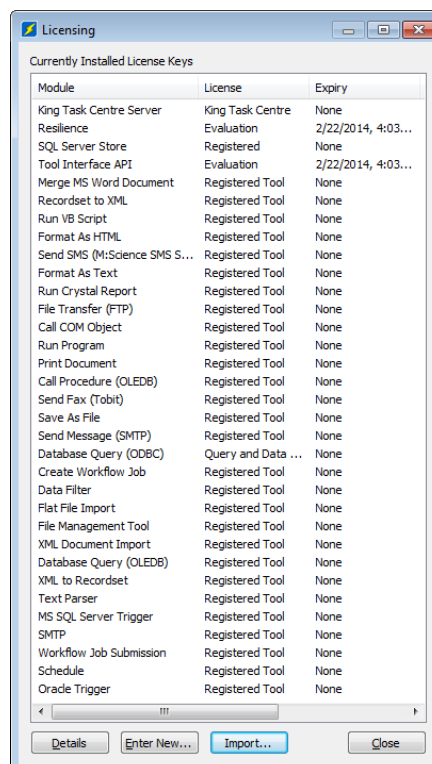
Licensing

Currently Installed License Keys

| Module | License | Expiry |
|---|---|---|
| King Task Centre Server | King Task Centre | None |
| Resilience | Evaluation | 2/22/2014, 4:03... |
| SQL Server Store | Registered | None |
| Tool Interface API | Evaluation | 2/22/2014, 4:03... |
| Merge MS Word Document | Registered Tool | None |
| Recordset to XML | Registered Tool | None |
| Run VB Script | Registered Tool | None |
| Format As HTML | Registered Tool | None |
| Send SMS (M:Science SMS S... | Registered Tool | None |
| Format As Text | Registered Tool | None |
| Run Crystal Report | Registered Tool | None |
| File Transfer (FTP) | Registered Tool | None |
| Call COM Object | Registered Tool | None |
| Run Program | Registered Tool | None |
| Print Document | Registered Tool | None |
| Call Procedure (OLEDB) | Registered Tool | None |
| Send Fax (Tobit) | Registered Tool | None |
| Save As File | Registered Tool | None |
| Send Message (SMTP) | Registered Tool | None |
| Database Query (ODBC) | Query and Data ... | None |
| Create Workflow Job | Registered Tool | None |
| Data Filter | Registered Tool | None |
| Flat File Import | Registered Tool | None |
| File Management Tool | Registered Tool | None |
| XML Document Import | Registered Tool | None |
| Database Query (OLEDB) | Registered Tool | None |
| XML to Recordset | Registered Tool | None |
| Text Parser | Registered Tool | None |
| MS SQL Server Trigger | Registered Tool | None |
| SMTP | Registered Tool | None |
| Workflow Job Submission | Registered Tool | None |
| Schedule | Registered Tool | None |
| Oracle Trigger | Registered Tool | None |

Details | Enter New... | Import... | Close